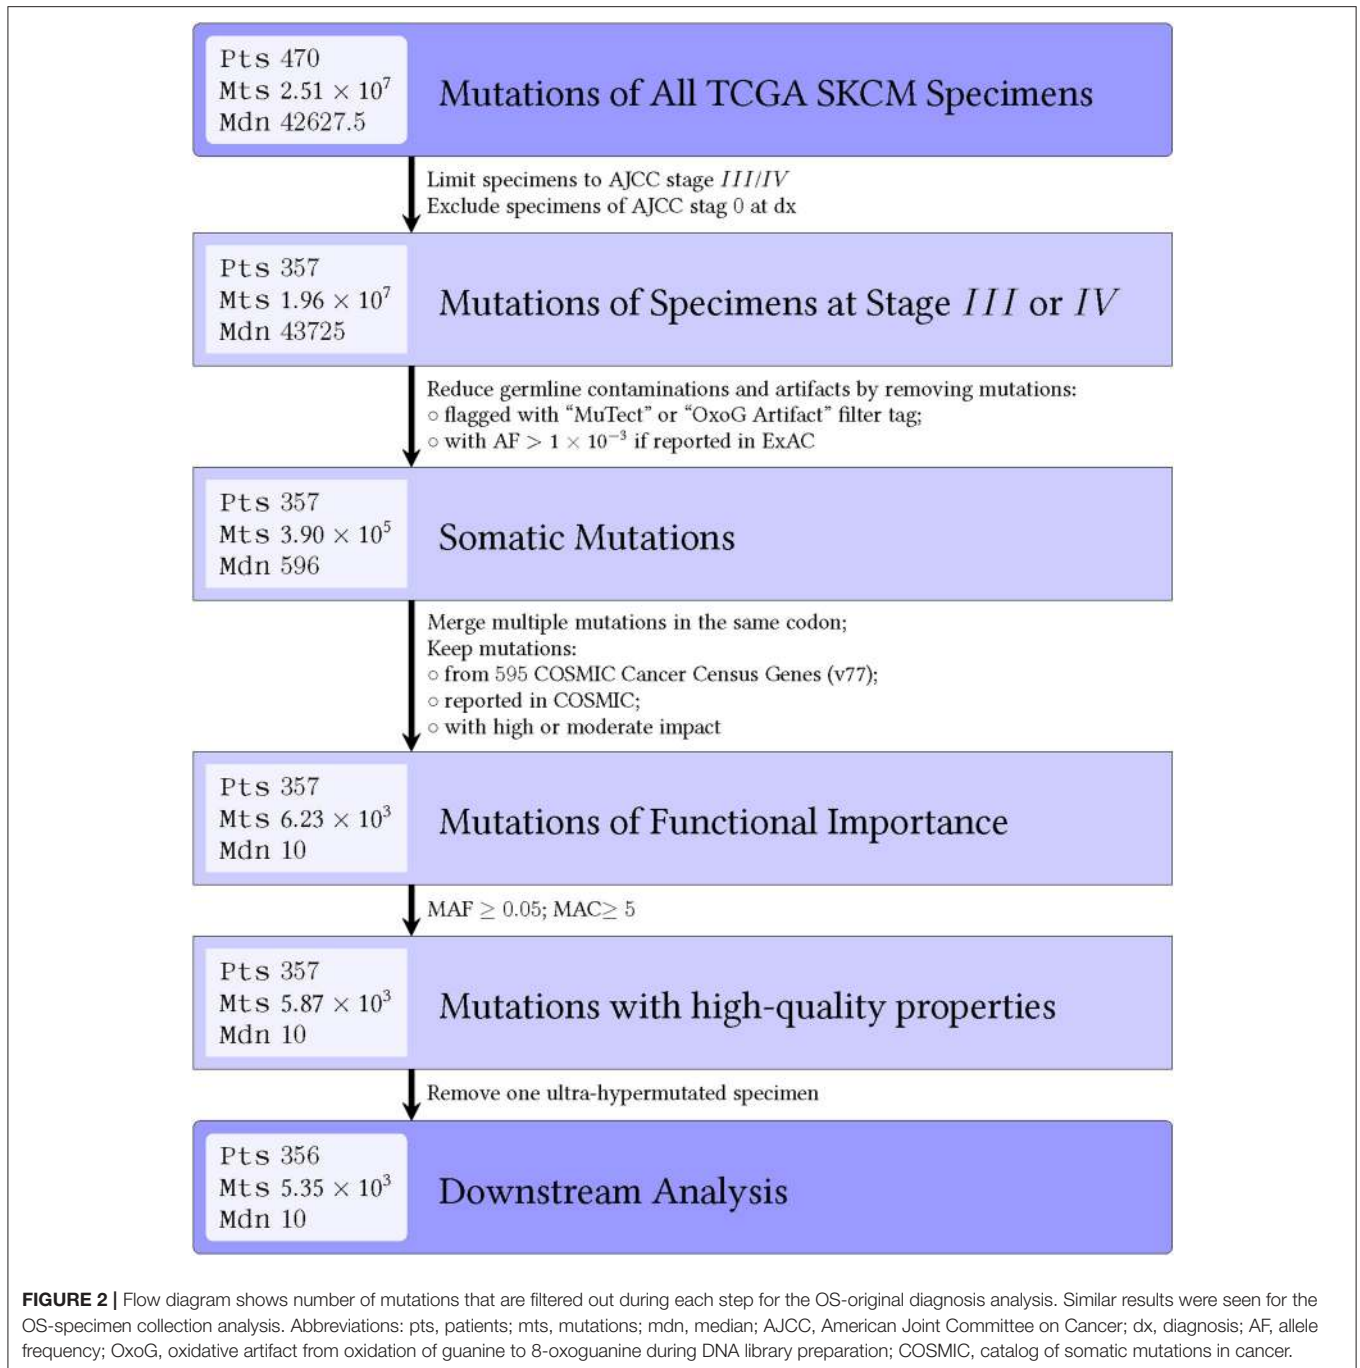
Pts 470
Mts $2.51 \times 10^7$
Mdn 42627.5

Mutations of All TCGA SKCM Specimens

Limit specimens to AJCC stage $III/IV$
Exclude specimens of AJCC stag 0 at dx

Pts 357
Mts $1.96 \times 10^7$
Mdn 43725

Mutations of Specimens at Stage $III$ or $IV$

Reduce germline contaminations and artifacts by removing mutations:
○ flagged with "MuTect" or "OxoG Artifact" filter tag;
○ with AF $> 1 \times 10^{-3}$ if reported in ExAC

Pts 357
Mts $3.90 \times 10^5$
Mdn 596

Somatic Mutations

Merge multiple mutations in the same codon;
Keep mutations:
○ from 595 COSMIC Cancer Census Genes (v77);
○ reported in COSMIC;
○ with high or moderate impact

Pts 357
Mts $6.23 \times 10^3$
Mdn 10

Mutations of Functional Importance

MAF $\geq 0.05$; MAC$\geq 5$

Pts 357
Mts $5.87 \times 10^3$
Mdn 10

Mutations with high-quality properties

Remove one ultra-hypermutated specimen

Pts 356
Mts $5.35 \times 10^3$
Mdn 10

Downstream Analysis

FIGURE 2 | Flow diagram shows number of mutations that are filtered out during each step for the OS-original diagnosis analysis. Similar results were seen for the OS-specimen collection analysis. Abbreviations: pts, patients; mts, mutations; mdn, median; AJCC, American Joint Committee on Cancer; dx, diagnosis; AF, allele frequency; OxoG, oxidative artifact from oxidation of guanine to 8-oxoguanine during DNA library preparation; COSMIC, catalog of somatic mutations in cancer.